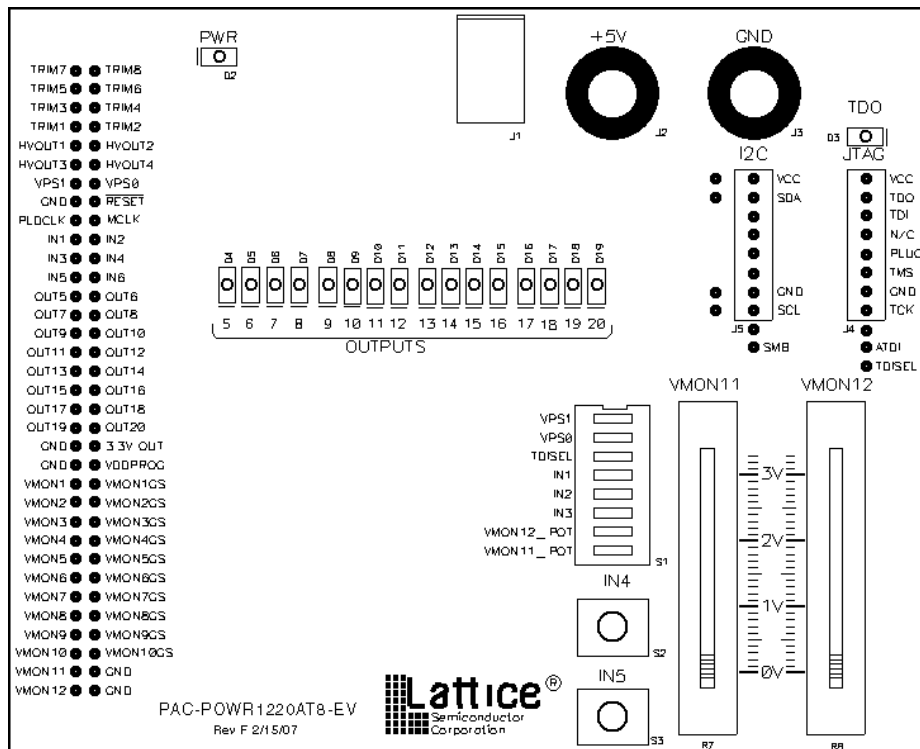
PWR
D2

TRIM7 TRIM8
TRIM5 TRIM6
TRIM3 TRIM4
TRIM1 TRIM2
HVOUT1 HVOUT2
HVOUT3 HVOUT4
VPS1 VPS0
GND $\overline{RESET}$
PLDCLK MCLK
IN1 IN2
IN3 IN4
IN5 IN6
OUT5 OUT6
OUT7 OUT8
OUT9 OUT10
OUT11 OUT12
OUT13 OUT14
OUT15 OUT16
OUT17 OUT18
OUT19 OUT20
GND 3.3V OUT
GND VDDPROG
VMON1 VMON1GS
VMON2 VMON2GS
VMON3 VMON3GS
VMON4 VMON4GS
VMON5 VMON5GS
VMON6 VMON6GS
VMON7 VMON7GS
VMON8 VMON8GS
VMON9 VMON9GS
VMON10 VMON10GS
VMON11 GND
VMON12 GND

J1
+5V
J2
GND
J3

TDO
D3
JTAG
VCC
TDO
TDI
N/C
PLUC
TMS
GND
TCK
J4
ATDI
TDISEL

I2C
VCC
SDA
GND
SCL
J5
SMB

D4 D5 D6 D7 D8 D9 D10 D11 D12 D13 D14 D15 D16 D17 D18 D19
5 6 7 8 9 10 11 12 13 14 15 16 17 18 19 20
OUTPUTS

VPS1
VPS0
TDISEL
IN1
IN2
IN3
VMON12_POT
VMON11_POT
S1

IN4
S2
IN5
S3

VMON11
VMON12
3V
2V
1V
0V
R7
R8

Lattice®
Semiconductor Corporation

PAC-POWR1220AT8-EV
Rev F 2/15/07